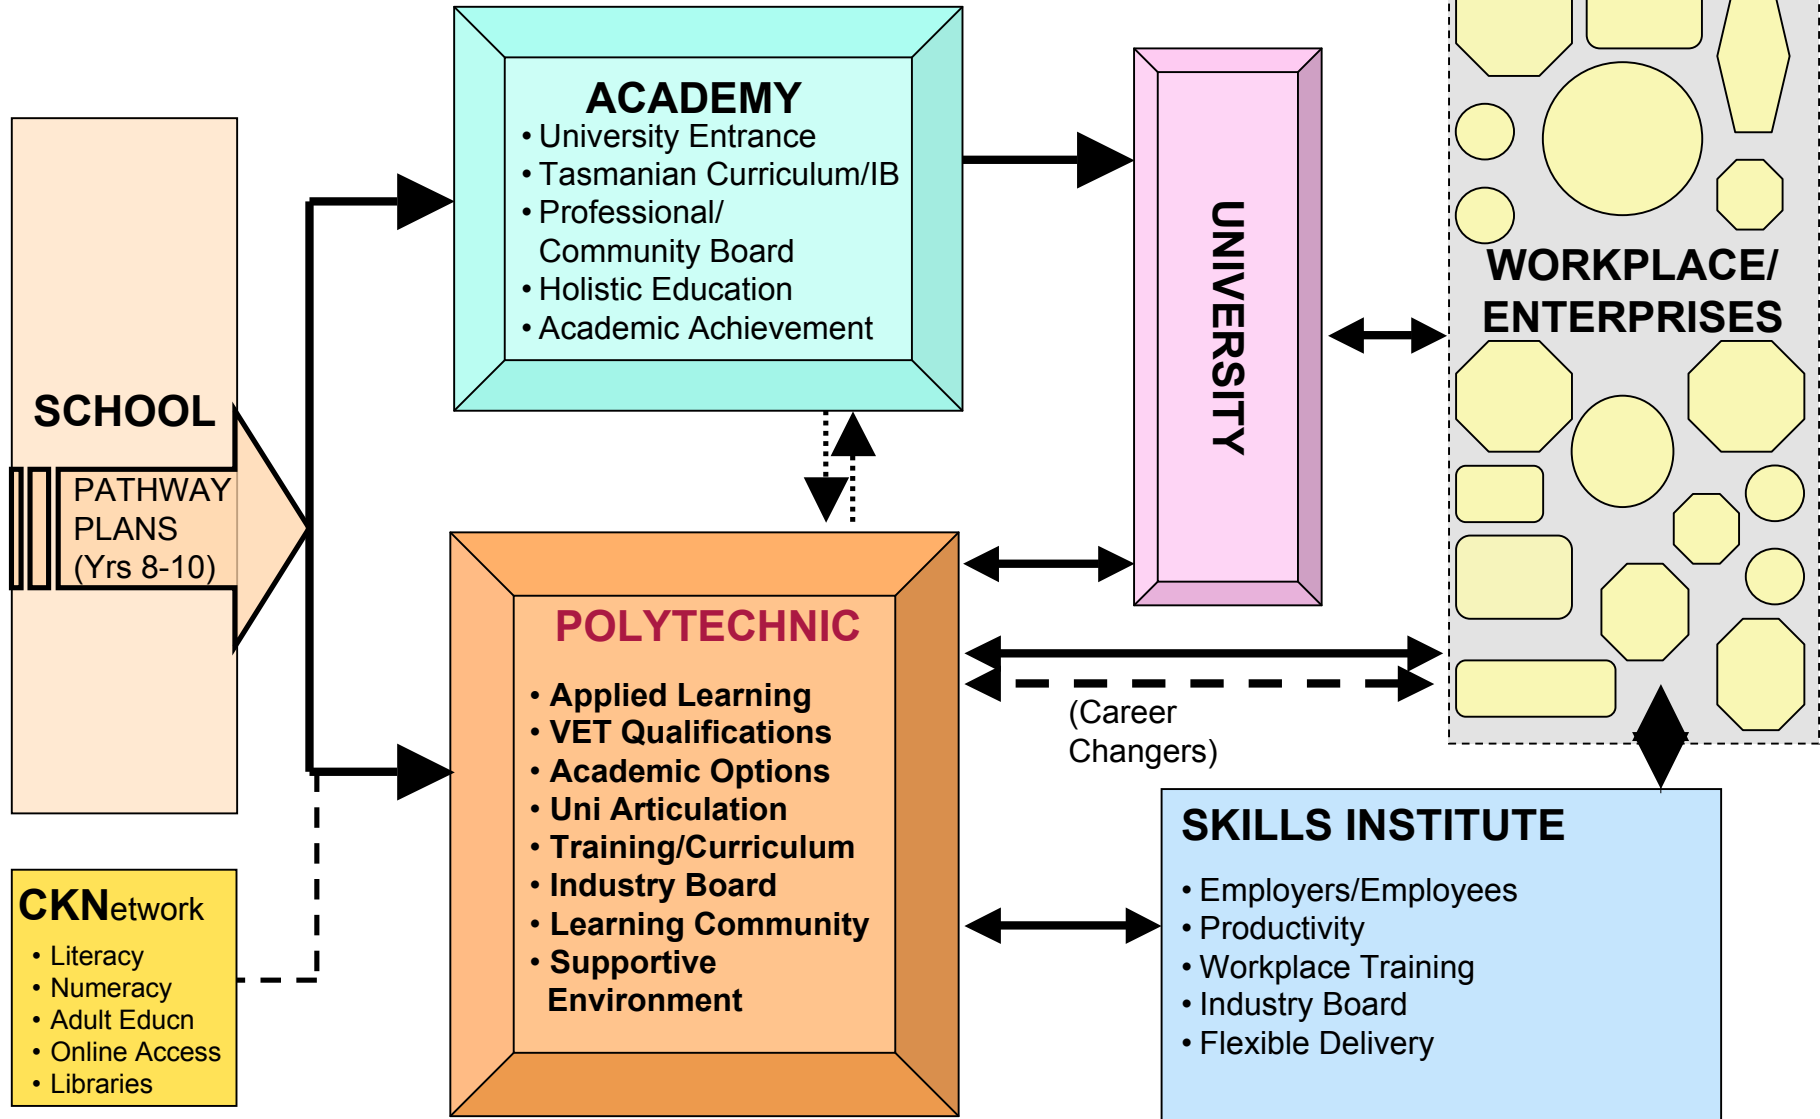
SCHOOL

PATHWAY PLANS (Yrs 8-10)

ACADEMY
• University Entrance
• Tasmanian Curriculum/IB
• Professional/ Community Board
• Holistic Education
• Academic Achievement

UNIVERSITY

WORKPLACE/ ENTERPRISES

POLYTECHNIC
• Applied Learning
• VET Qualifications
• Academic Options
• Uni Articulation
• Training/Curriculum
• Industry Board
• Learning Community
• Supportive Environment

(Career Changers)

SKILLS INSTITUTE
• Employers/Employees
• Productivity
• Workplace Training
• Industry Board
• Flexible Delivery

CKNetwork
• Literacy
• Numeracy
• Adult Educn
• Online Access
• Libraries